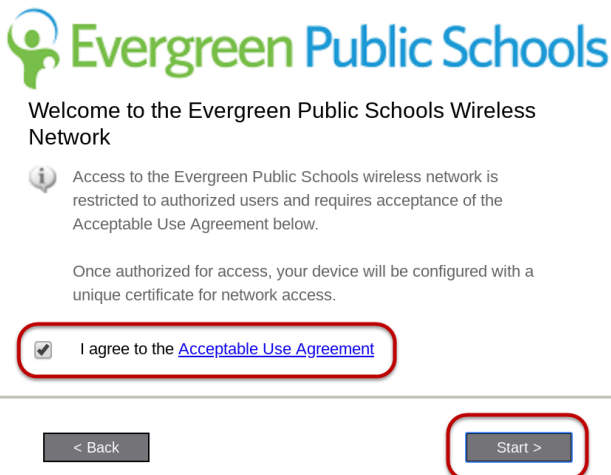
Evergreen Public Schools

Welcome to the Evergreen Public Schools Wireless Network

Access to the Evergreen Public Schools wireless network is restricted to authorized users and requires acceptance of the Acceptable Use Agreement below.

Once authorized for access, your device will be configured with a unique certificate for network access.

I agree to the Acceptable Use Agreement

< Back

Start >